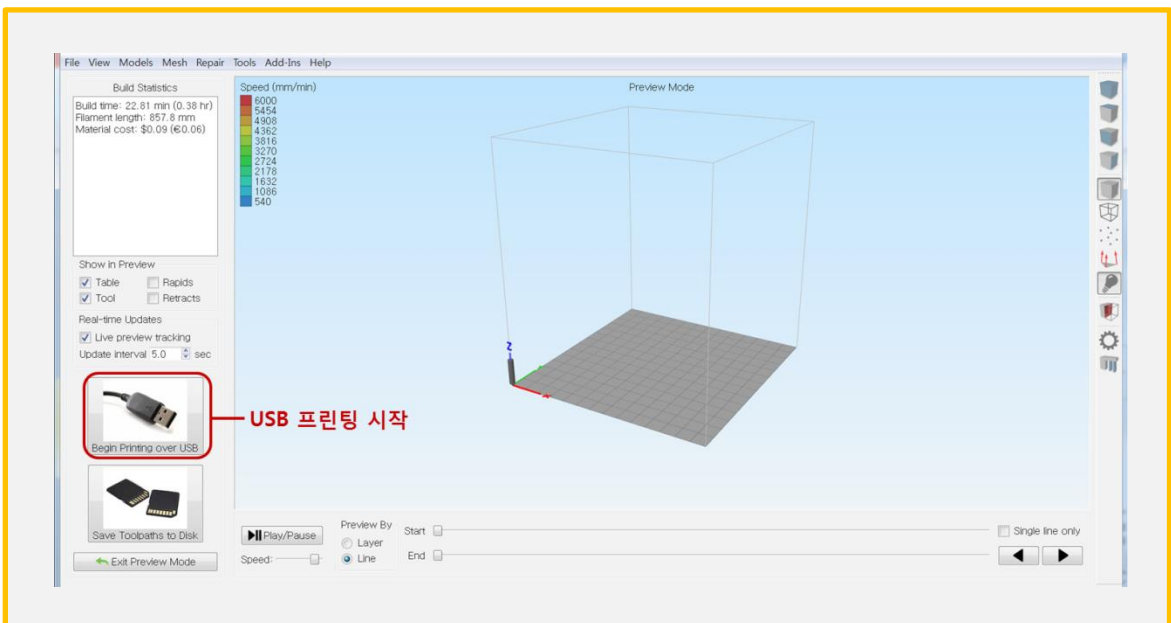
File View Models Mesh Repair Tools Add-Ins Help

Build Statistics

Build time: 22.81 min (0.38 hr)
Filament length: 857.8 mm
Material cost: $0.09 (€0.06)

Show in Preview
Table
Rapids
Tool
Retracts

Real-time Updates
Live preview tracking
Update interval 5.0 sec

Begin Printing over USB

USB 프린팅 시작

Save Toolpaths to Disk

Exit Preview Mode

Speed (mm/min)
6000
5454
4908
4362
3816
3270
2724
2178
1632
1086
540

Preview Mode

Z

Play/Pause
Speed:

Preview By
Layer
Line

Start
End

Single line only